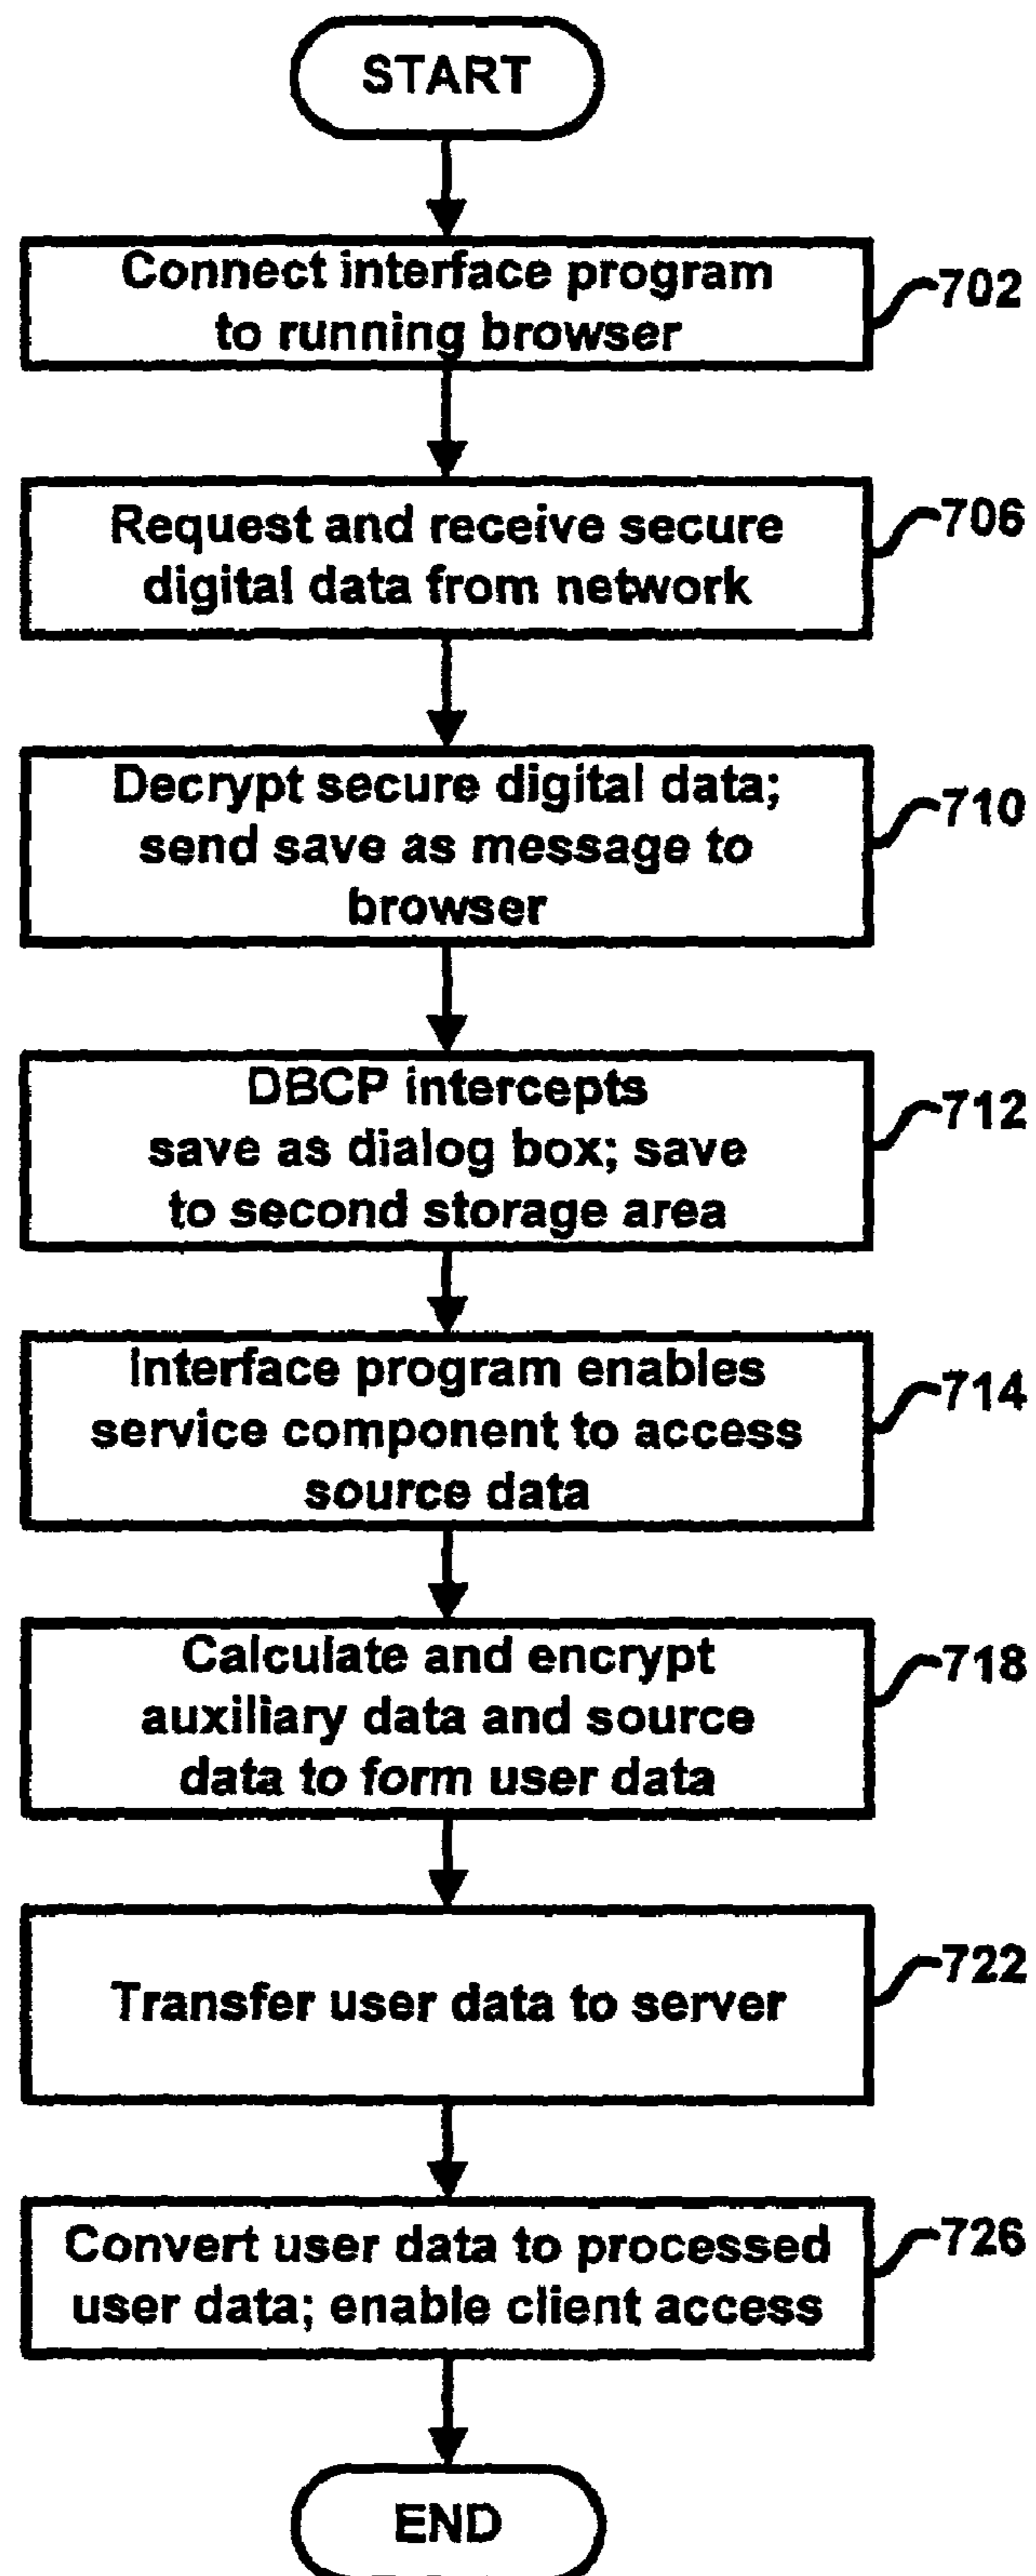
START

Connect interface program to running browser

702

Request and receive secure digital data from network

706

Decrypt secure digital data; send save as message to browser

710

DBCP intercepts save as dialog box; save to second storage area

712

Interface program enables service component to access source data

714

Calculate and encrypt auxiliary data and source data to form user data

718

Transfer user data to server

722

Convert user data to processed user data; enable client access

726

END